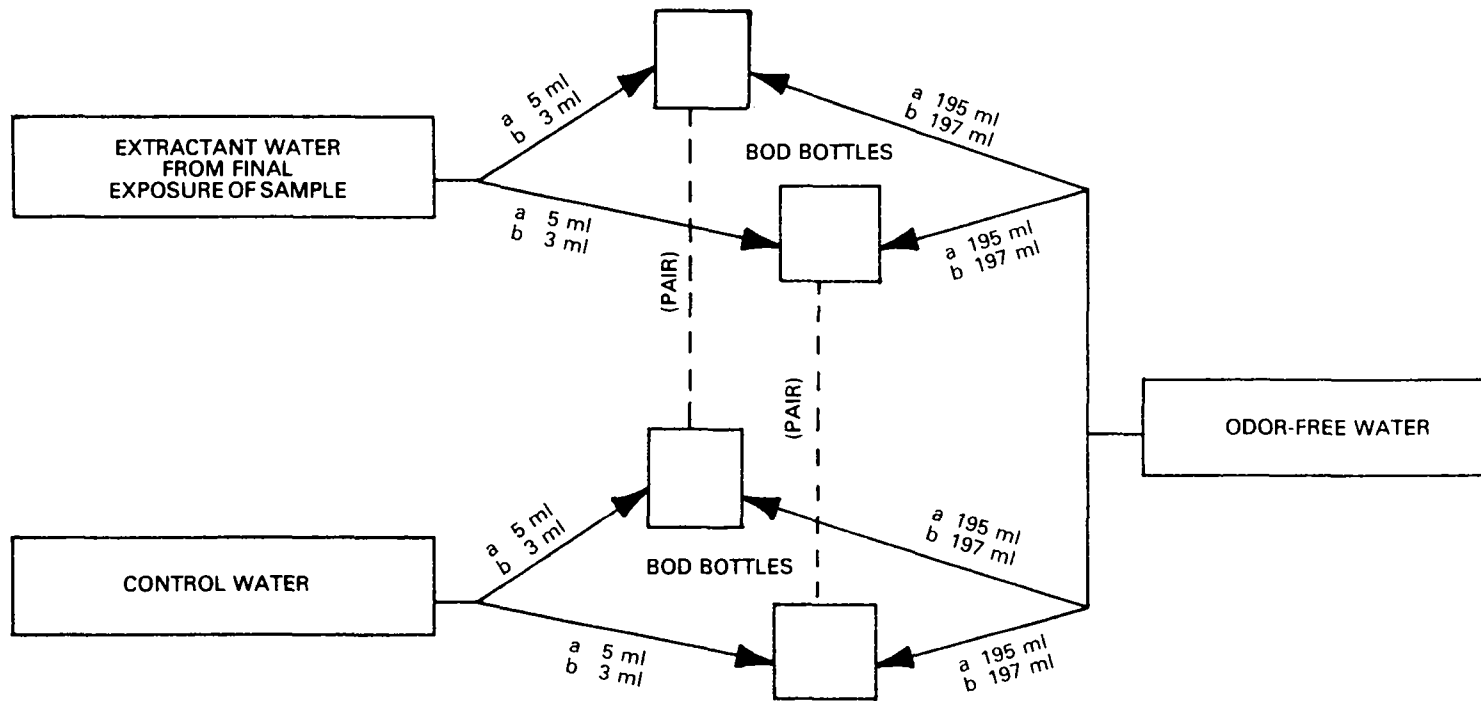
EXTRACTANT WATER FROM FINAL EXPOSURE OF SAMPLE

a 5 ml
b 3 ml

a 5 ml
b 3 ml

BOD BOTTLES

a 195 ml
b 197 ml

a 195 ml
b 197 ml

(PAIR)

(PAIR)

ODOR-FREE WATER

CONTROL WATER

a 5 ml
b 3 ml

a 5 ml
b 3 ml

BOD BOTTLES

a 195 ml
b 197 ml

a 195 ml
b 197 ml